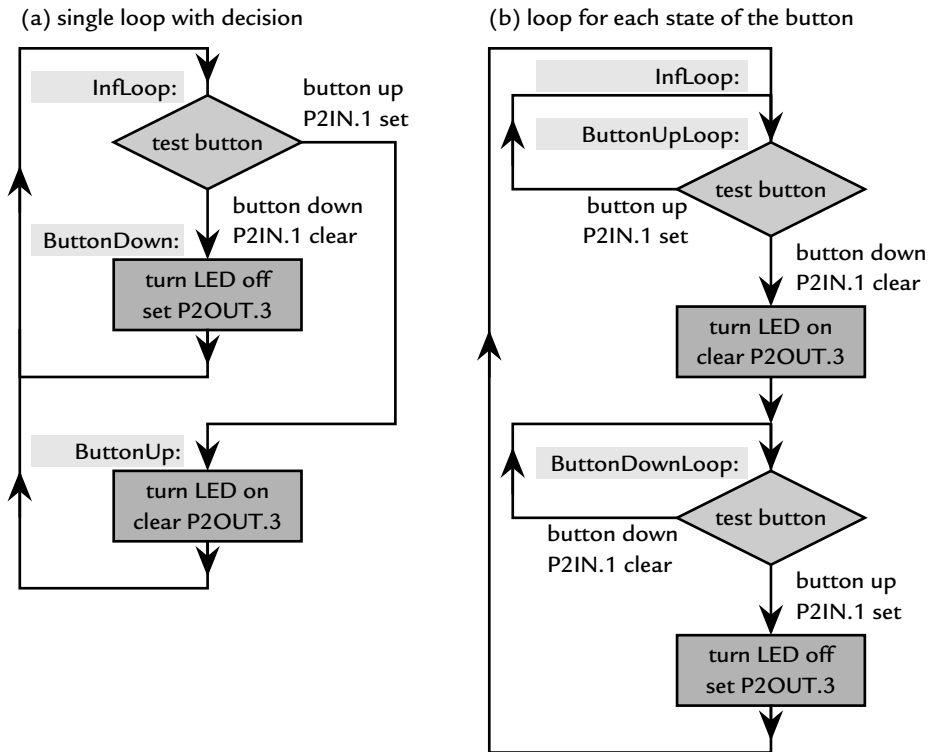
(a) single loop with decision

InfLoop:

button up
P2IN.1 set

test button

button down
P2IN.1 clear

ButtonDown:

turn LED off
set P2OUT.3

ButtonUp:

turn LED on
clear P2OUT.3

(b) loop for each state of the button

InfLoop:

ButtonUpLoop:

test button

button up
P2IN.1 set

button down
P2IN.1 clear

turn LED on
clear P2OUT.3

ButtonDownLoop:

test button

button down
P2IN.1 clear

button up
P2IN.1 set

turn LED off
set P2OUT.3